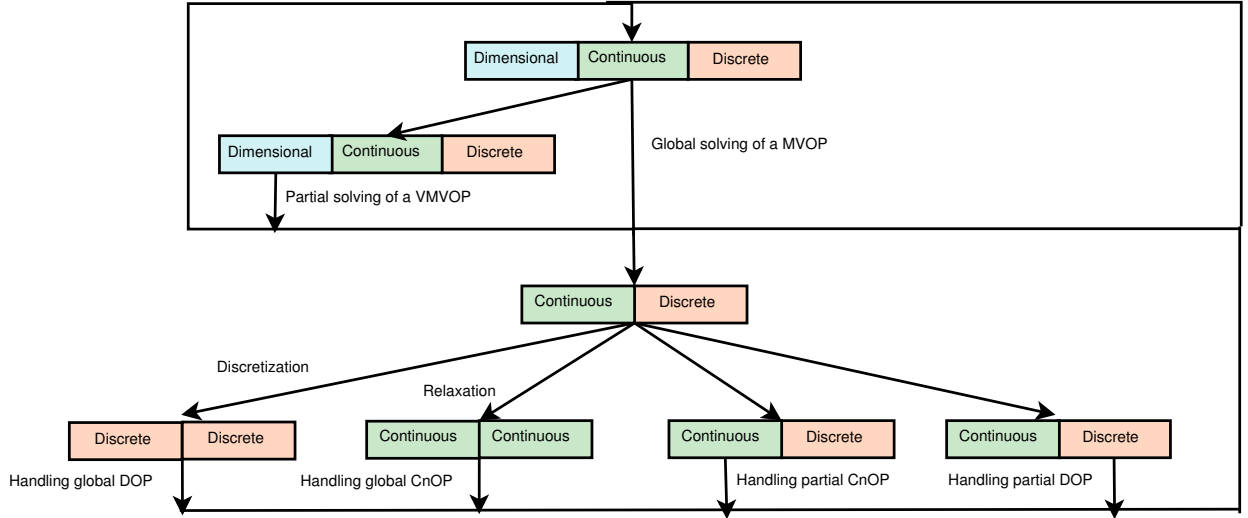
Dimensional Continuous Discrete

Dimensional Continuous Discrete

Global solving of a MVOP

Partial solving of a VMVOP

Continuous Discrete

Discretization

Relaxation

Discrete Discrete

Continuous Continuous

Continuous Discrete

Continuous Discrete

Handling global DOP

Handling global CnOP

Handling partial CnOP

Handling partial DOP